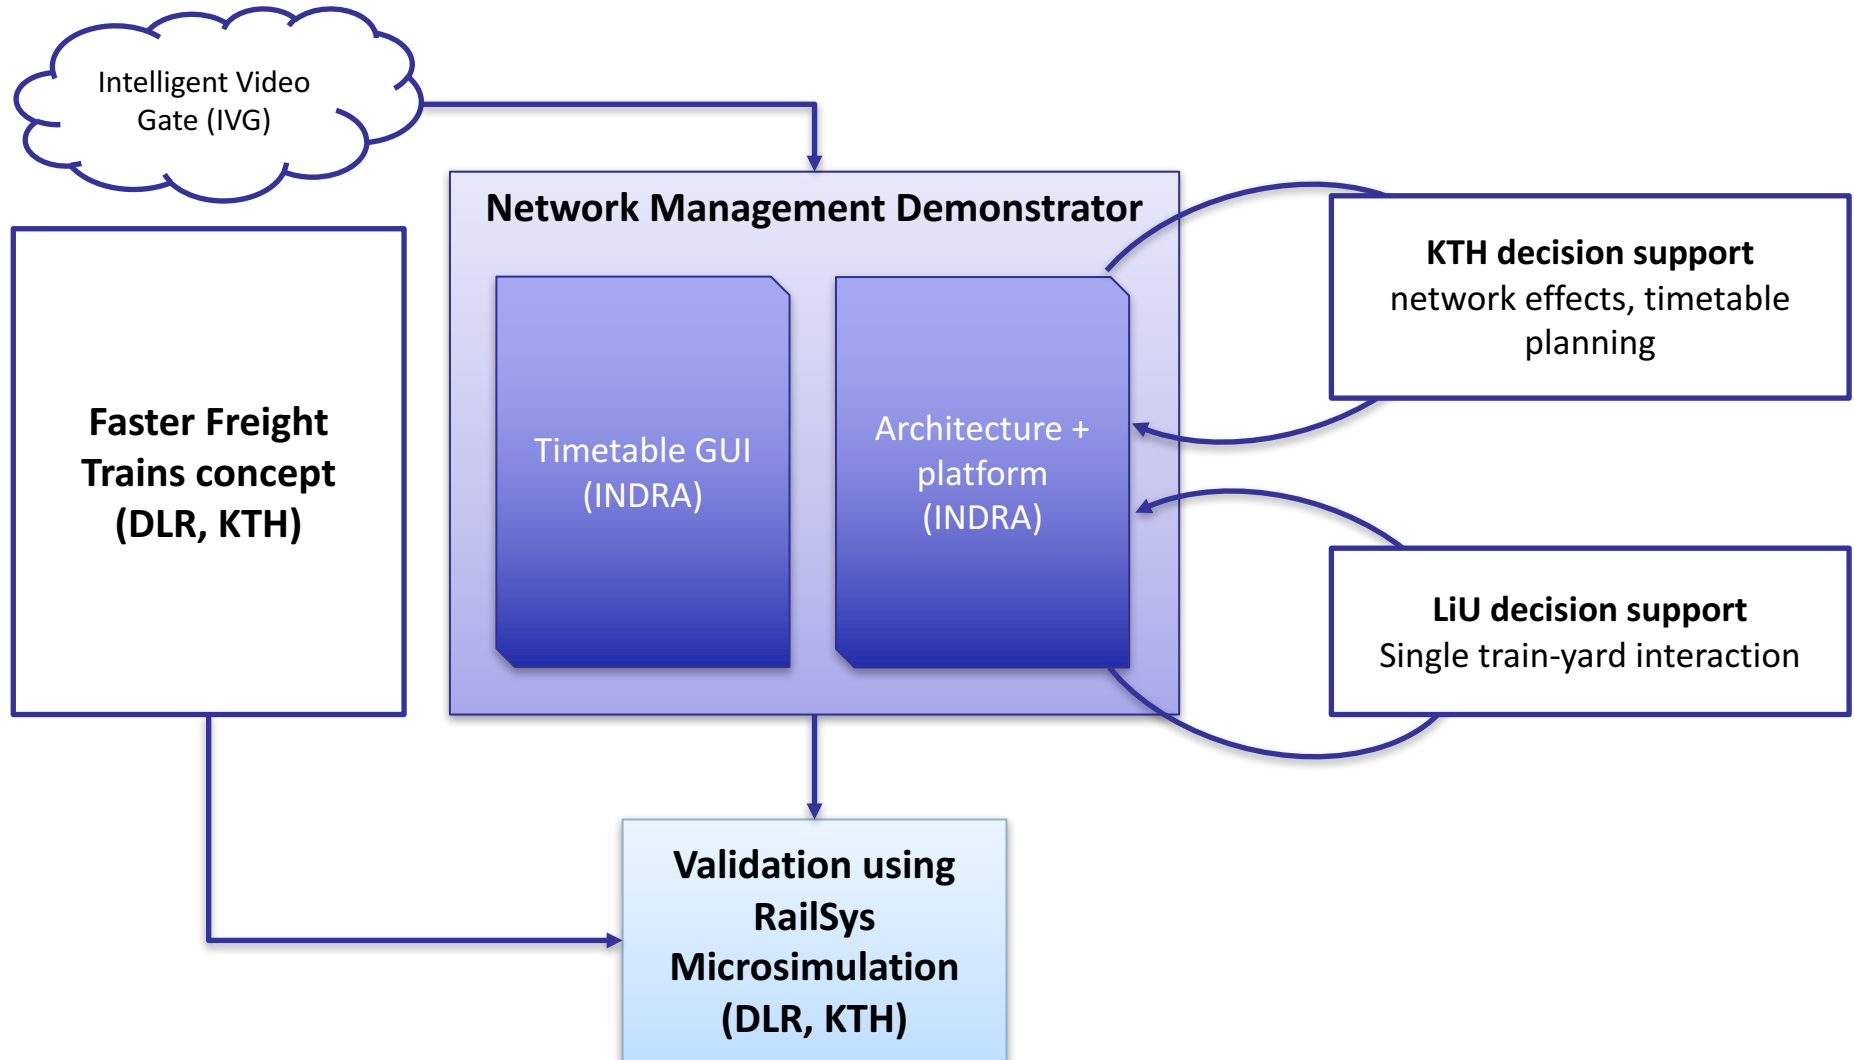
Intelligent Video Gate (IVG)

Network Management Demonstrator

Timetable GUI (INDRA)

Architecture + platform (INDRA)

KTH decision support
network effects, timetable planning

Faster Freight Trains concept (DLR, KTH)

LiU decision support
Single train-yard interaction

Validation using RailSys Microsimulation (DLR, KTH)